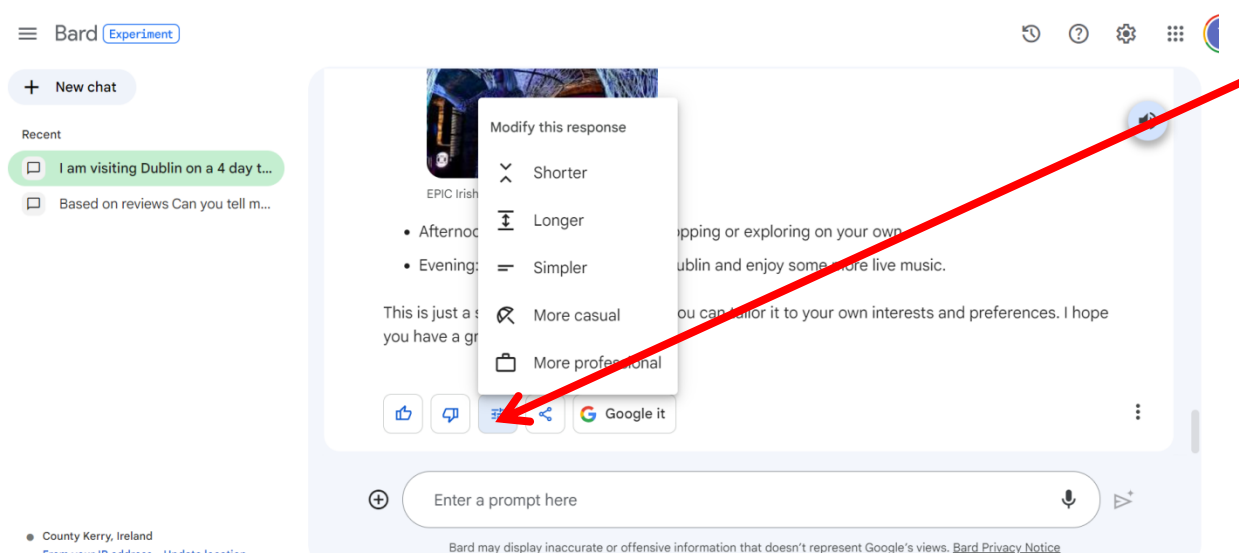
Bard Experiment

New chat

Recent

I am visiting Dublin on a 4 day t...

Based on reviews Can you tell m...

County Kerry, Ireland

EPIC Irish

Modify this response

Shorter

Longer

Simpler

More casual

More professional

• Afternoo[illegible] pping or exploring on your own.

• Evening: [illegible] ublin and enjoy some more live music.

This is just a s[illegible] ou can tailor it to your own interests and preferences. I hope you have a gr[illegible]

Google it

Enter a prompt here

Bard may display inaccurate or offensive information that doesn't represent Google's views. Bard Privacy Notice